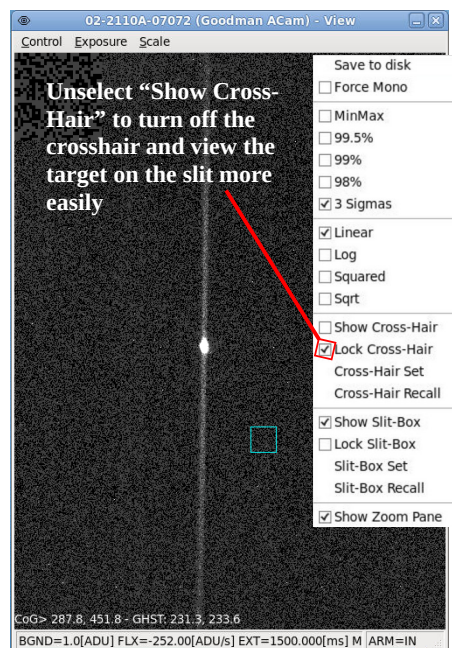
02-2110A-07072 (Goodman ACam) - View

Control Exposure Scale

Unselect "Show Cross-Hair" to turn off the crosshair and view the target on the slit more easily

Save to disk
☐ Force Mono
☐ MinMax
☐ 99.5%
☐ 99%
☐ 98%
☑ 3 Sigmas
☑ Linear
☐ Log
☐ Squared
☐ Sqrt
☐ Show Cross-Hair
☑ Lock Cross-Hair
Cross-Hair Set
Cross-Hair Recall
☑ Show Slit-Box
☐ Lock Slit-Box
Slit-Box Set
Slit-Box Recall
☑ Show Zoom Pane

CoG> 287.8, 451.8 - GHST: 231.3, 233.6

BGND=1.0[ADU] FLX=-252.00[ADU/s] EXT=1500.000[ms] M ARM=IN